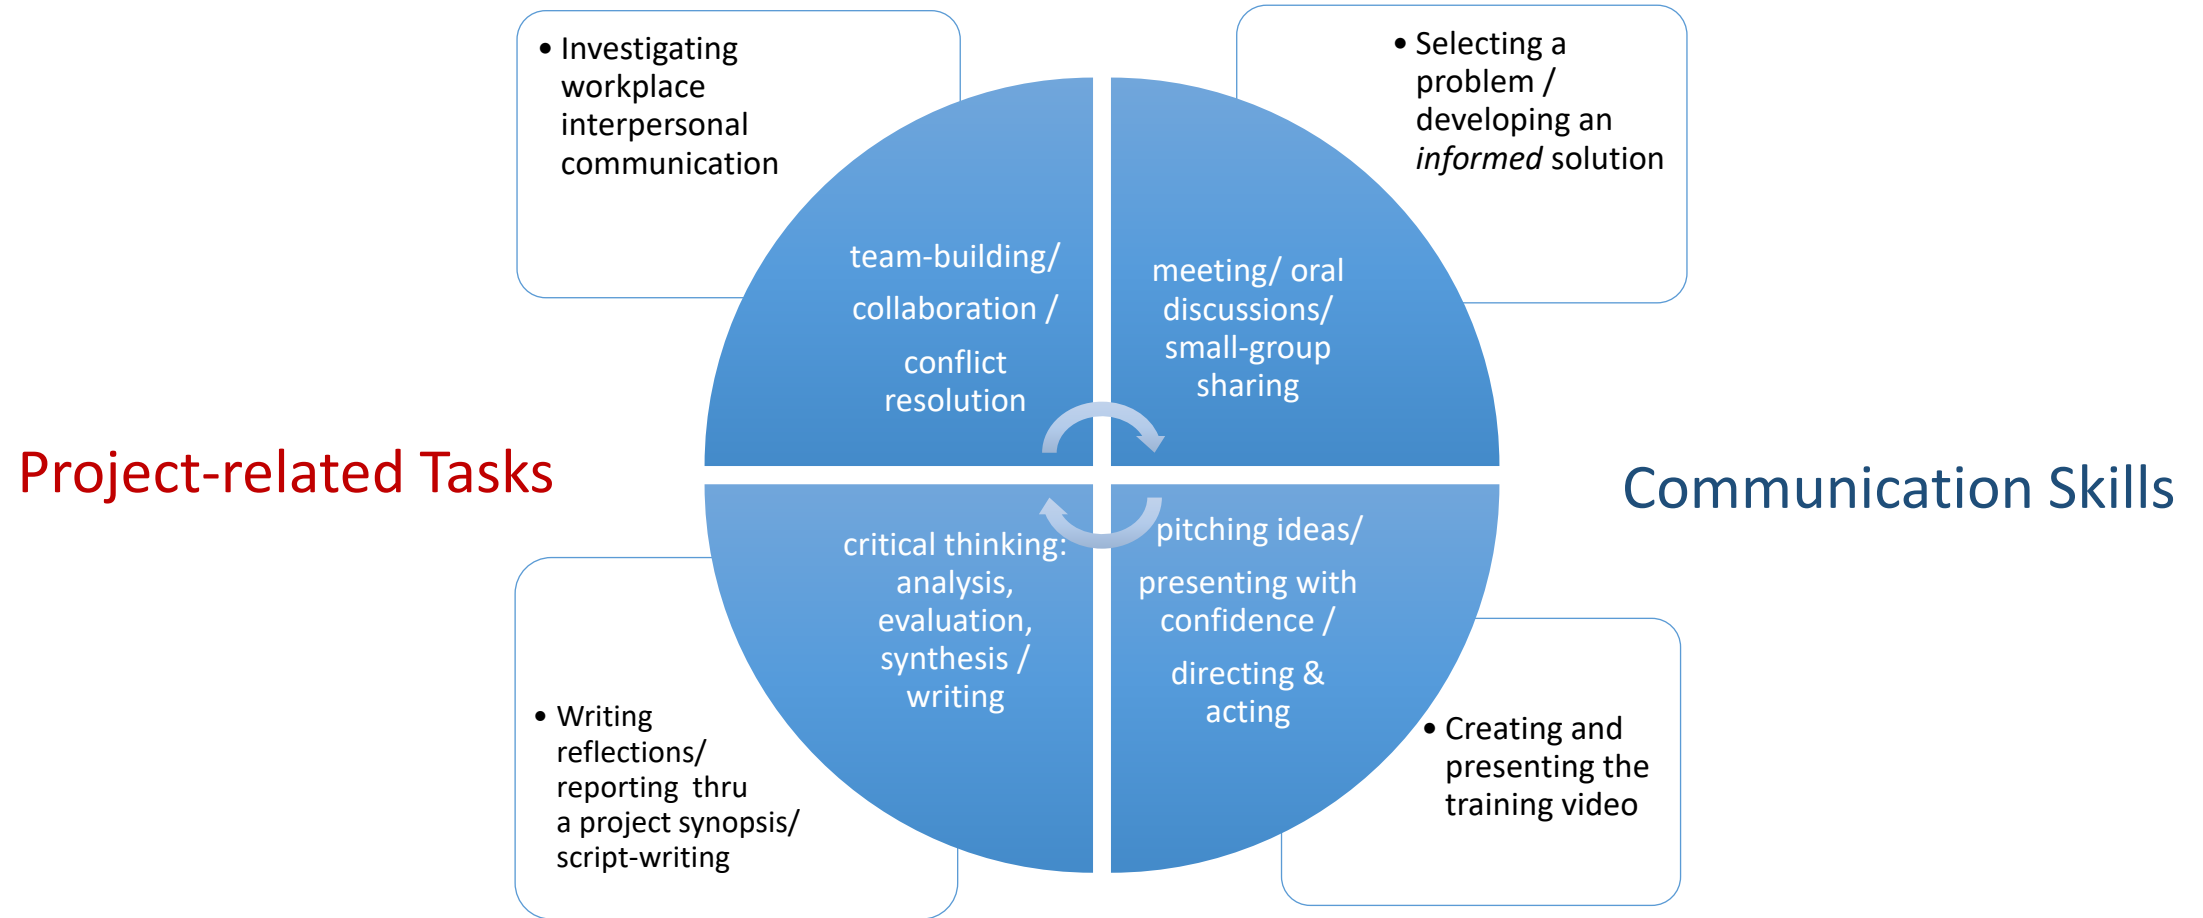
• Investigating workplace interpersonal communication

• Selecting a problem / developing an *informed* solution

team-building/ collaboration / conflict resolution

meeting/ oral discussions/ small-group sharing

Project-related Tasks

Communication Skills

critical thinking: analysis, evaluation, synthesis / writing

pitching ideas/ presenting with confidence / directing & acting

• Writing reflections/ reporting thru a project synopsis/ script-writing

• Creating and presenting the training video